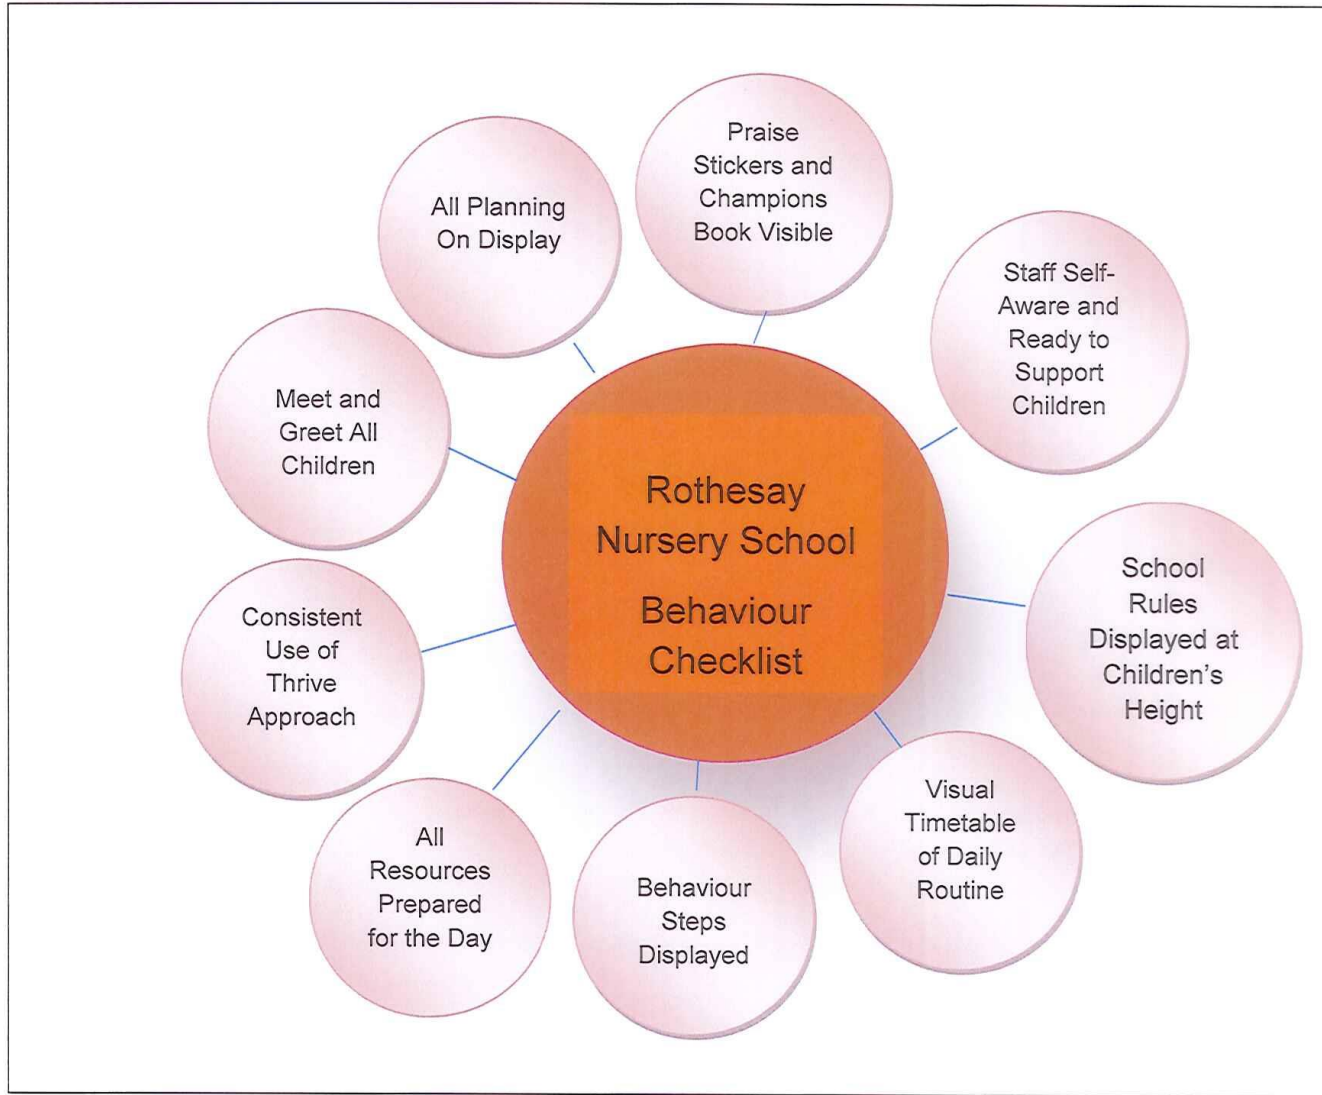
Rothesay Nursery School

Behaviour Checklist

Praise Stickers and Champions Book Visible

Staff Self-Aware and Ready to Support Children

School Rules Displayed at Children's Height

Visual Timetable of Daily Routine

Behaviour Steps Displayed

All Resources Prepared for the Day

Consistent Use of Thrive Approach

Meet and Greet All Children

All Planning On Display